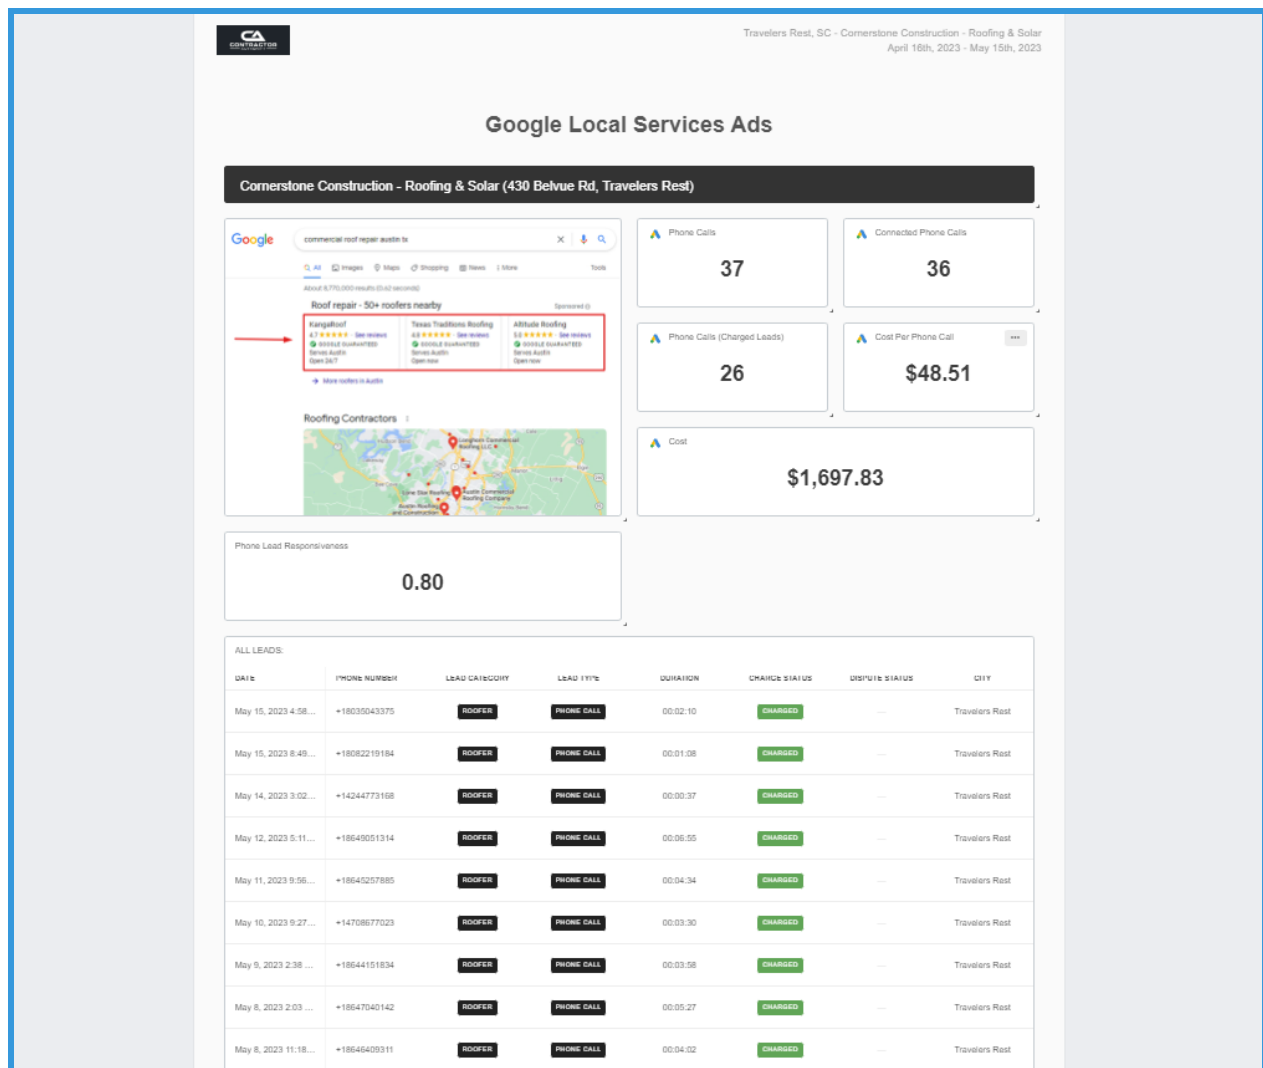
CA CONTRACTOR

Travelers Rest, SC - Cornerstone Construction - Roofing & Solar
April 16th, 2023 - May 15th, 2023

Google Local Services Ads

Cornerstone Construction - Roofing & Solar (430 Belvue Rd, Travelers Rest)

Google commercial roof repair austin tx

All Images Maps Shopping News More Tools

Roof repair - 50+ roofers nearby

KangaRoof
Texas Traditions Roofing
Altitude Roofing

More roofers in Austin

Roofing Contractors

Phone Calls
37

Connected Phone Calls
36

Phone Calls (Charged Leads)
26

Cost Per Phone Call
$48.51

Cost
$1,697.83

Phone Lead Responsiveness
0.80

ALL LEADS:

| DATE | PHONE NUMBER | LEAD CATEGORY | LEAD TYPE | DURATION | CHARGE STATUS | DISPUTE STATUS | CITY |
|---|---|---|---|---|---|---|---|
| May 15, 2023 4:58... | +18035043375 | ROOFER | PHONE CALL | 00:02:10 | CHARGED | — | Travelers Rest |
| May 15, 2023 8:49... | +18082219184 | ROOFER | PHONE CALL | 00:01:08 | CHARGED | — | Travelers Rest |
| May 14, 2023 3:02... | +14244773168 | ROOFER | PHONE CALL | 00:00:37 | CHARGED | — | Travelers Rest |
| May 12, 2023 5:11... | +18649051314 | ROOFER | PHONE CALL | 00:06:55 | CHARGED | — | Travelers Rest |
| May 11, 2023 9:56... | +18645257885 | ROOFER | PHONE CALL | 00:04:34 | CHARGED | — | Travelers Rest |
| May 10, 2023 9:27... | +14708677023 | ROOFER | PHONE CALL | 00:03:30 | CHARGED | — | Travelers Rest |
| May 9, 2023 2:38 ... | +18644151834 | ROOFER | PHONE CALL | 00:03:58 | CHARGED | — | Travelers Rest |
| May 8, 2023 2:03 ... | +18647040142 | ROOFER | PHONE CALL | 00:05:27 | CHARGED | — | Travelers Rest |
| May 8, 2023 11:18... | +18646409311 | ROOFER | PHONE CALL | 00:04:02 | CHARGED | — | Travelers Rest |